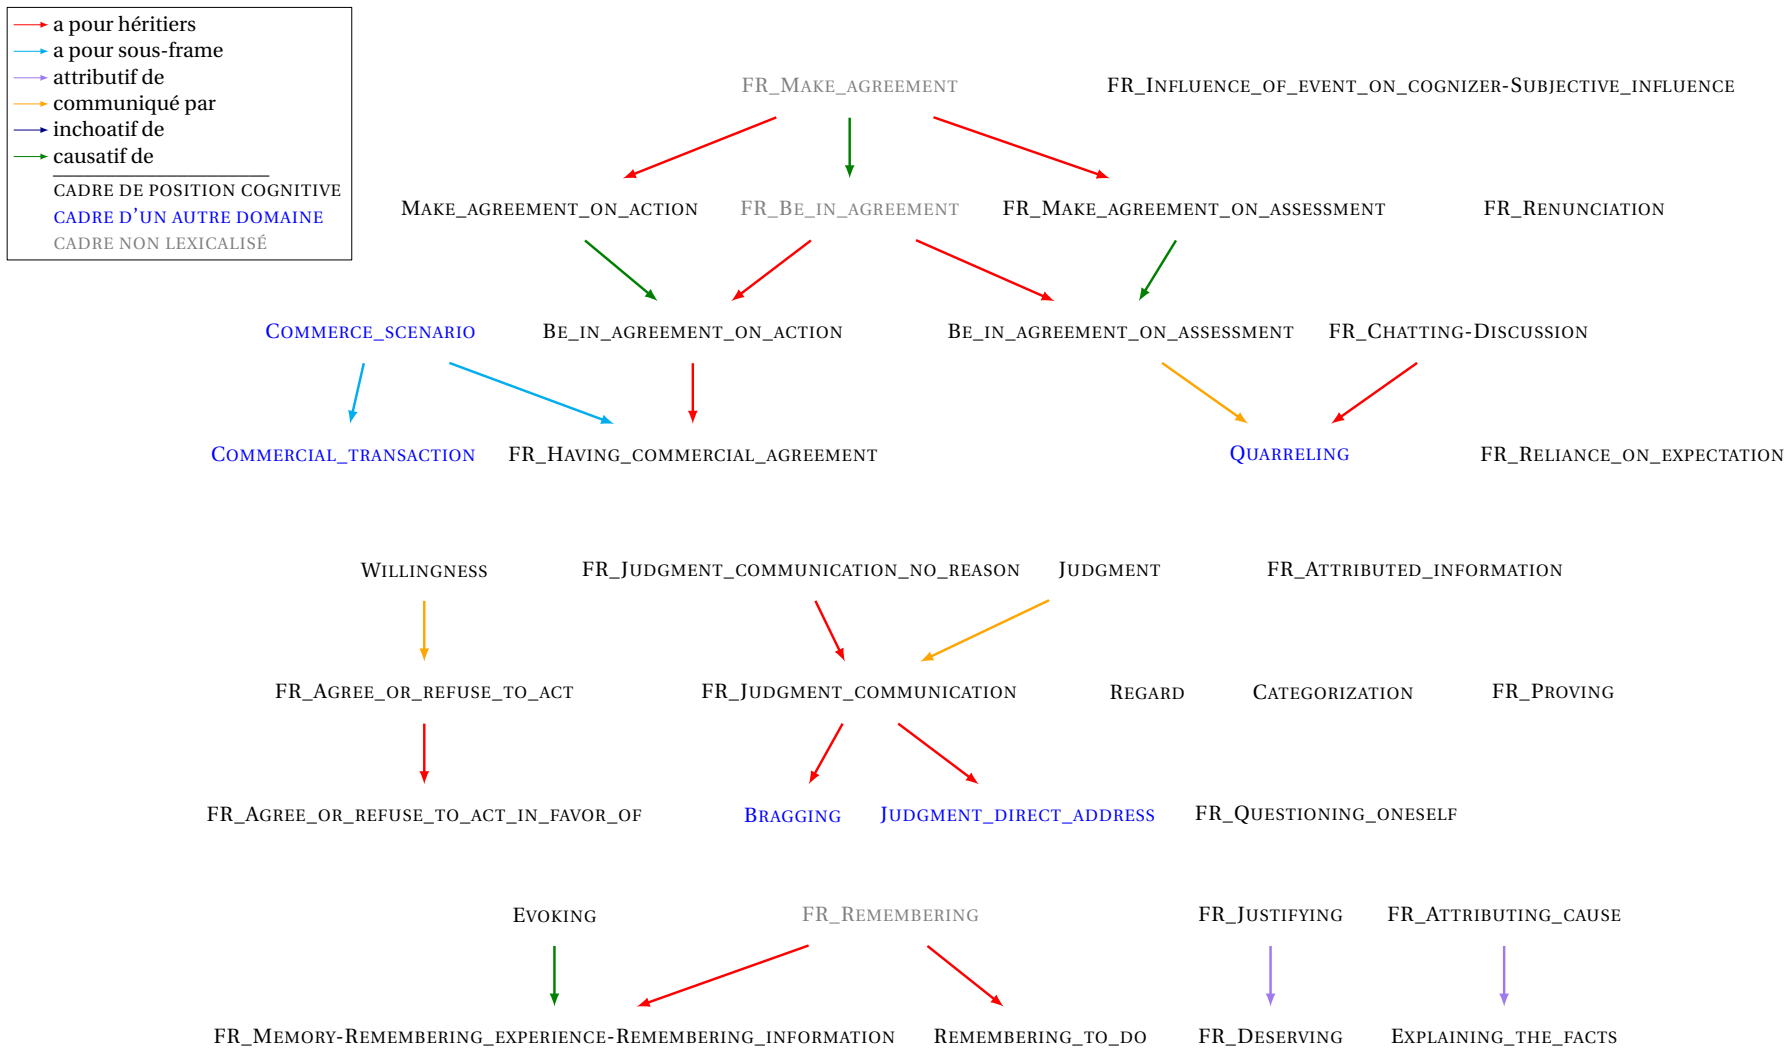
a pour héritiers
a pour sous-frame
attributif de
communiqué par
inchoatif de
causatif de
CADRE DE POSITION COGNITIVE
CADRE D'UN AUTRE DOMAINE
CADRE NON LEXICALISÉ

FR_MAKE_AGREEMENT
FR_INFLUENCE_OF_EVENT_ON_COGNIZER-SUBJECTIVE_INFLUENCE
MAKE_AGREEMENT_ON_ACTION
FR_BE_IN_AGREEMENT
FR_MAKE_AGREEMENT_ON_ASSESSMENT
FR_RENUNCIATION
COMMERCE_SCENARIO
BE_IN_AGREEMENT_ON_ACTION
BE_IN_AGREEMENT_ON_ASSESSMENT
FR_CHATTING-DISCUSSION
COMMERCIAL_TRANSACTION
FR_HAVING_COMMERCIAL_AGREEMENT
QUARRELING
FR_RELIANCE_ON_EXPECTATION

WILLINGNESS
FR_JUDGMENT_COMMUNICATION_NO_REASON
JUDGMENT
FR_ATTRIBUTED_INFORMATION
FR_AGREE_OR_REFUSE_TO_ACT
FR_JUDGMENT_COMMUNICATION
REGARD
CATEGORIZATION
FR_PROVING
FR_AGREE_OR_REFUSE_TO_ACT_IN_FAVOR_OF
BRAGGING
JUDGMENT_DIRECT_ADDRESS
FR_QUESTIONING_ONESELF

EVOKING
FR_REMEMBERING
FR_JUSTIFYING
FR_ATTRIBUTING_CAUSE
FR_MEMORY-REMEMBERING_EXPERIENCE-REMEMBERING_INFORMATION
REMEMBERING_TO_DO
FR_DESERVING
EXPLAINING_THE_FACTS